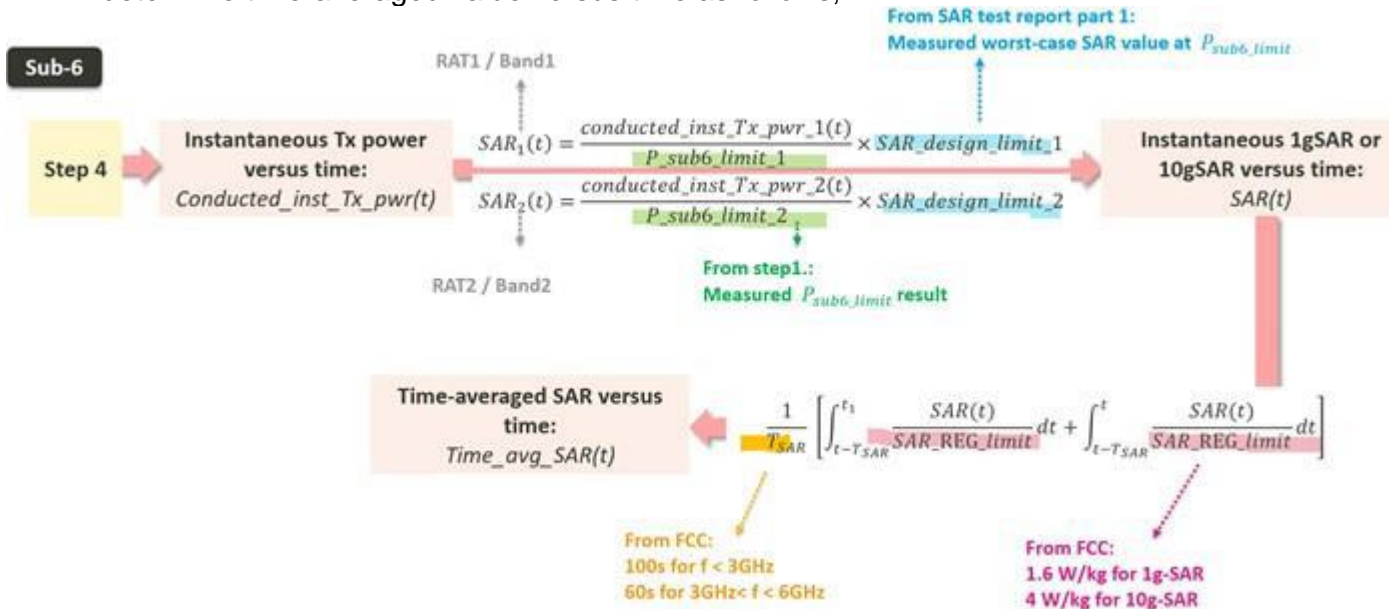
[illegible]

From SAR test report part 1:
Measured worst-case SAR value at $P_{sub6\_limit}$

Sub-6

RAT1 / Band1

Step 4

Instantaneous Tx power versus time:
Conducted_inst_Tx_pwr(t)

$SAR_1(t) = \frac{conducted\_inst\_Tx\_pwr\_1(t)}{P\_sub6\_limit\_1} \times SAR\_design\_limit\_1$

$SAR_2(t) = \frac{conducted\_inst\_Tx\_pwr\_2(t)}{P\_sub6\_limit\_2} \times SAR\_design\_limit\_2$

Instantaneous 1gSAR or 10gSAR versus time:
SAR(t)

RAT2 / Band2

From step1.:
Measured $P_{sub6\_limit}$ result

Time-averaged SAR versus time:
Time_avg_SAR(t)

$\frac{1}{T_{SAR}} \left[ \int_{t-T_{SAR}}^{t_1} \frac{SAR(t)}{SAR\_REG\_limit} dt + \int_{t-T_{SAR}}^{t} \frac{SAR(t)}{SAR\_REG\_limit} dt \right]$

From FCC:
100s for f < 3GHz
60s for 3GHz< f < 6GHz

From FCC:
1.6 W/kg for 1g-SAR
4 W/kg for 10g-SAR